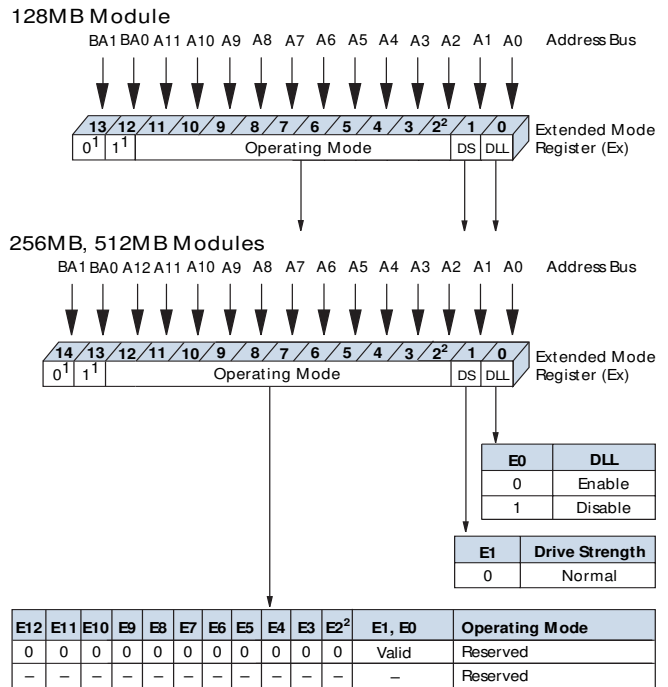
128MB Module

BA1 BA0 A11 A10 A9 A8 A7 A6 A5 A4 A3 A2 A1 A0 Address Bus

13 12 11 10 9 8 7 6 5 4 3 $2^2$ 1 0

$0^1$ $1^1$ Operating Mode DS DLL Extended Mode Register (Ex)

256MB, 512MB Modules

BA1 BA0 A12 A11 A10 A9 A8 A7 A6 A5 A4 A3 A2 A1 A0 Address Bus

14 13 12 11 10 9 8 7 6 5 4 3 $2^2$ 1 0

$0^1$ $1^1$ Operating Mode DS DLL Extended Mode Register (Ex)

| E0 | DLL |
|---|---|
| 0 | Enable |
| 1 | Disable |

| E1 | Drive Strength |
|---|---|
| 0 | Normal |

| E12 | E11 | E10 | E9 | E8 | E7 | E6 | E5 | E4 | E3 | $E2^2$ | E1, E0 | Operating Mode |
|---|---|---|---|---|---|---|---|---|---|---|---|---|
| 0 | 0 | 0 | 0 | 0 | 0 | 0 | 0 | 0 | 0 | 0 | Valid | Reserved |
| – | – | – | – | – | – | – | – | – | – | – | – | Reserved |